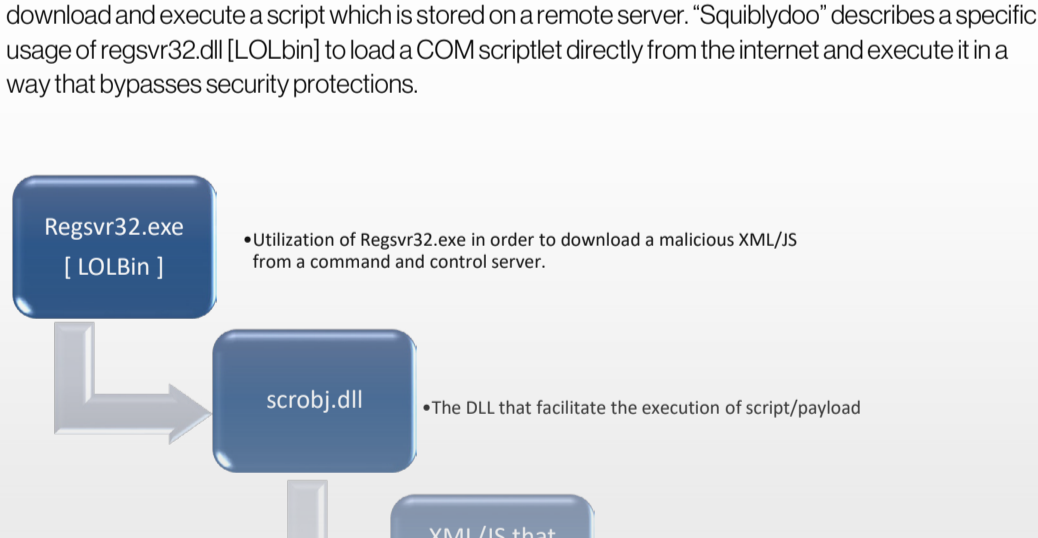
download and execute a script which is stored on a remote server. "Squiblydoo" describes a specific usage of regsvr32.dll [LOLbin] to load a COM scriptlet directly from the internet and execute it in a way that bypasses security protections.

Regsvr32.exe
[ LOLBin ]

•Utilization of Regsvr32.exe in order to download a malicious XML/JS from a command and control server.

scrobj.dll

•The DLL that facilitate the execution of script/payload

XML/JS that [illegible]